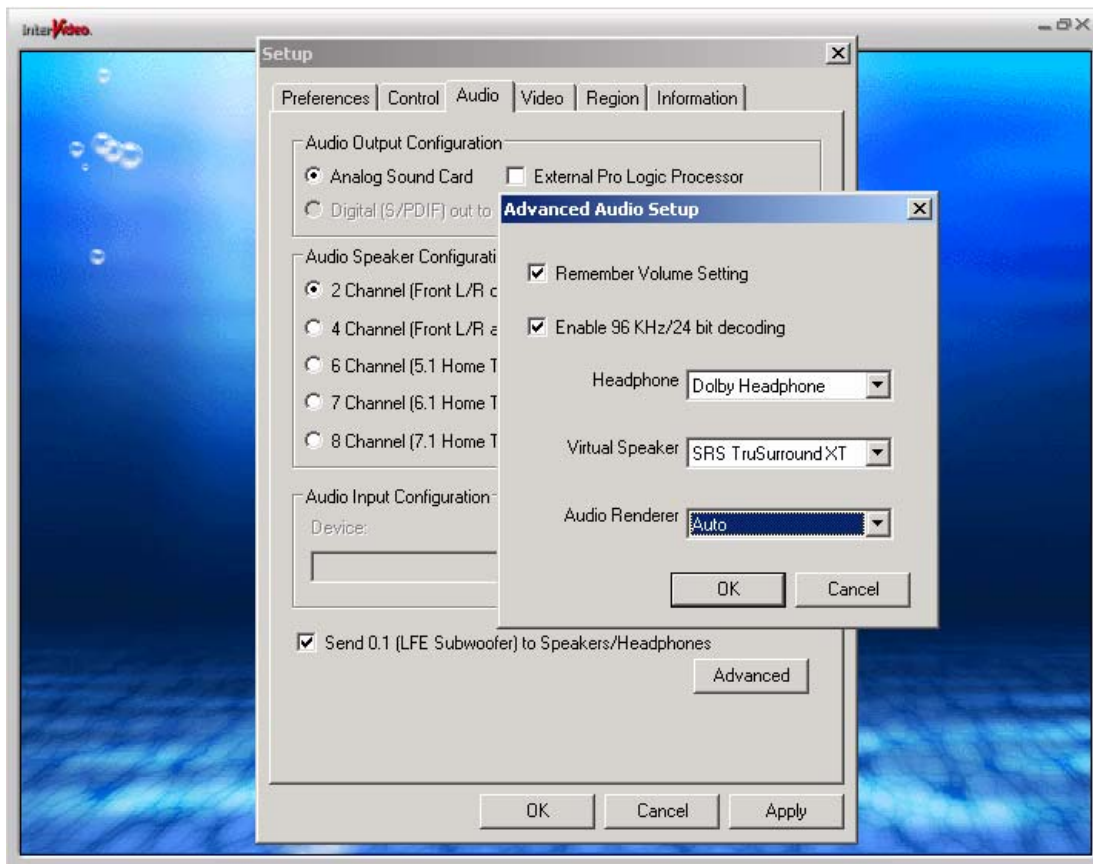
InterVideo

Setup

Preferences | Control | Audio | Video | Region | Information

Audio Output Configuration

Analog Sound Card

External Pro Logic Processor

Digital (S/PDIF) out to

Audio Speaker Configurati

2 Channel (Front L/R c

4 Channel (Front L/R a

6 Channel (5.1 Home T

7 Channel (6.1 Home T

8 Channel (7.1 Home T

Audio Input Configuration

Device:

Send 0.1 (LFE Subwoofer) to Speakers/Headphones

Advanced

OK Cancel Apply

Advanced Audio Setup

Remember Volume Setting

Enable 96 KHz/24 bit decoding

Headphone Dolby Headphone

Virtual Speaker SRS TruSurround XT

Audio Renderer Auto

OK Cancel